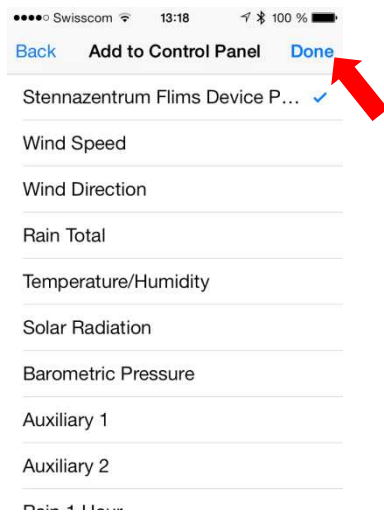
●●●●○ Swisscom 13:18 100 %

Back Add to Control Panel Done

Stennazentrum Flims Device P... ✓

Wind Speed

Wind Direction

Rain Total

Temperature/Humidity

Solar Radiation

Barometric Pressure

Auxiliary 1

Auxiliary 2

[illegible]